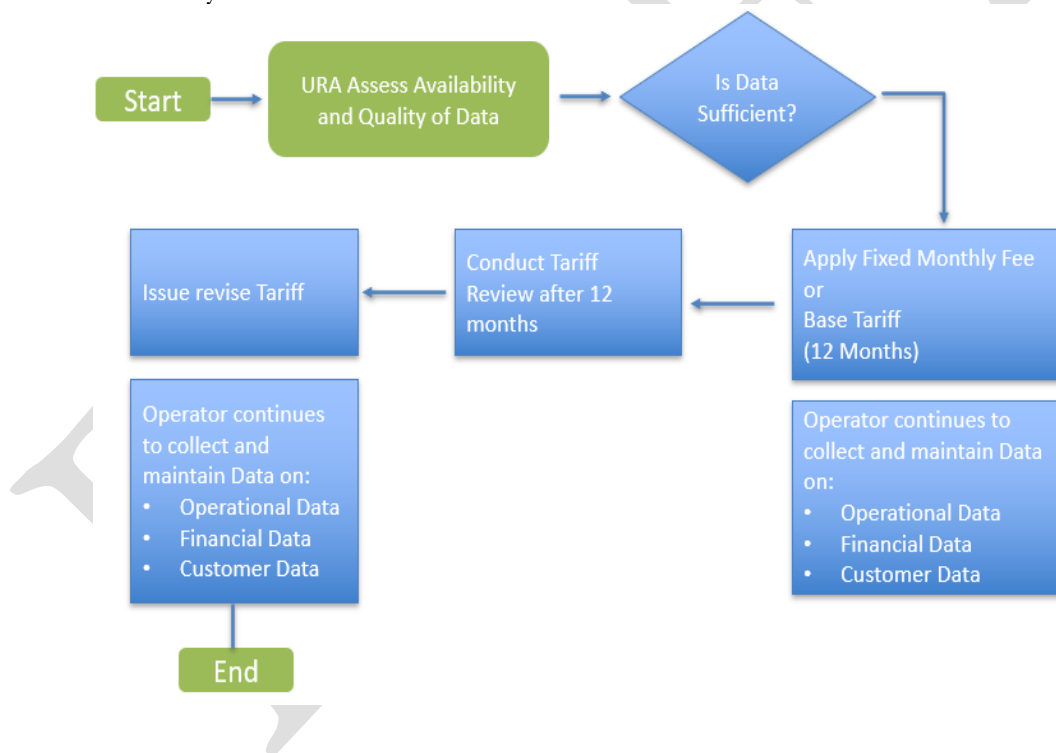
Start

URA Assess Availability and Quality of Data

Is Data Sufficient?

Apply Fixed Monthly Fee or Base Tariff (12 Months)

Conduct Tariff Review after 12 months

Issue revise Tariff

Operator continues to collect and maintain Data on:
- Operational Data
- Financial Data
- Customer Data

Operator continues to collect and maintain Data on:
- Operational Data
- Financial Data
- Customer Data

End